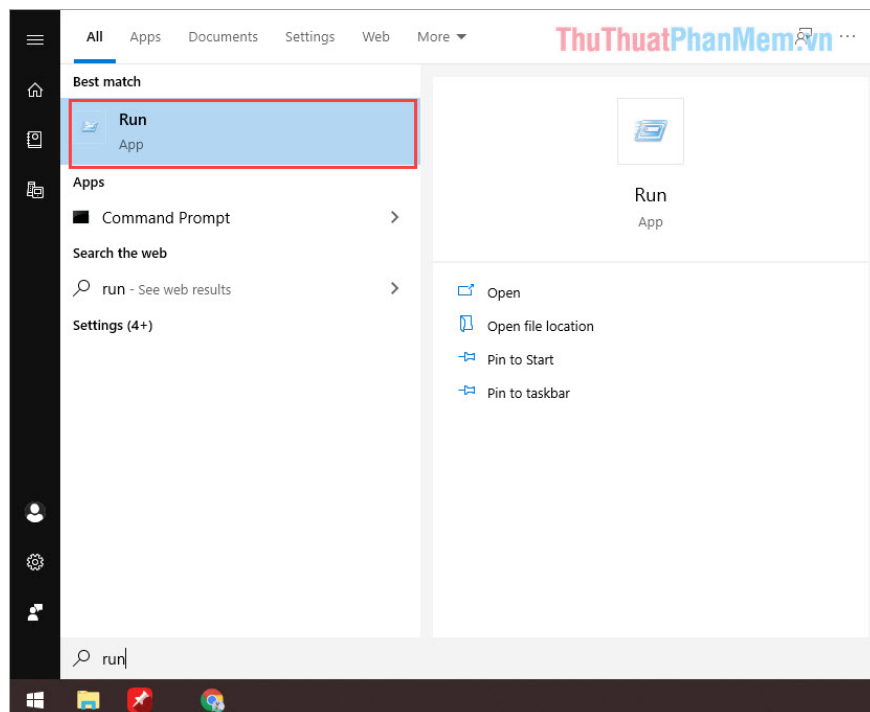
All Apps Documents Settings Web More ▾

ThuThuatPhanMem.vn

Best match

Run
App

Apps

Command Prompt

Search the web

run - See web results

Settings (4+)

Run
App

Open

Open file location

Pin to Start

Pin to taskbar

run